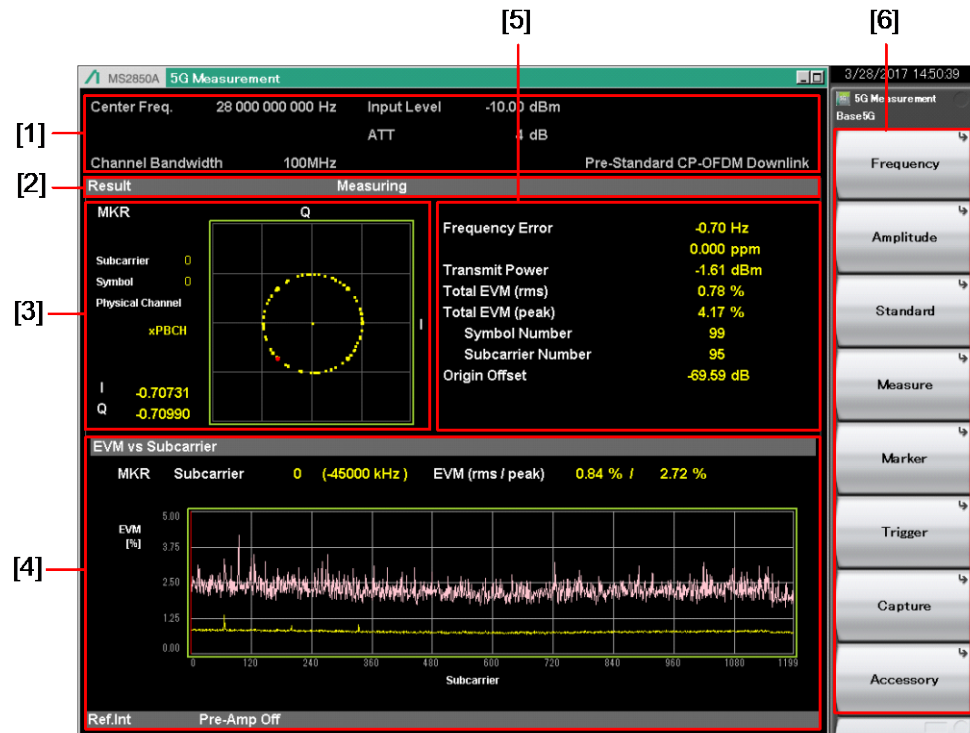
[5]

[6]

MS2850A 5G Measurement

3/28/2017 14:50:39

5G Measurement
Base5G

[1]

Center Freq. 28 000 000 000 Hz Input Level -10.00 dBm

ATT 4 dB

Channel Bandwidth 100MHz Pre-Standard CP-OFDM Downlink

[2]

Result Measuring

[3]

MKR

Q

Subcarrier 0
Symbol 0
Physical Channel

xPBCH

I

I -0.70731
Q -0.70990

| | |
|---|---|
| Frequency Error | -0.70 Hz |
| | 0.000 ppm |
| Transmit Power | -1.61 dBm |
| Total EVM (rms) | 0.78 % |
| Total EVM (peak) | 4.17 % |
| Symbol Number | 99 |
| Subcarrier Number | 95 |
| Origin Offset | -69.59 dB |

[4]

EVM vs Subcarrier

MKR Subcarrier 0 (-45000 kHz) EVM (rms / peak) 0.84 % / 2.72 %

EVM [%]

5.00
3.75
2.50
1.25
0.00

0 120 240 360 480 600 720 840 960 1080 1199

Subcarrier

Ref.Int Pre-Amp Off

Frequency

Amplitude

Standard

Measure

Marker

Trigger

Capture

Accessory